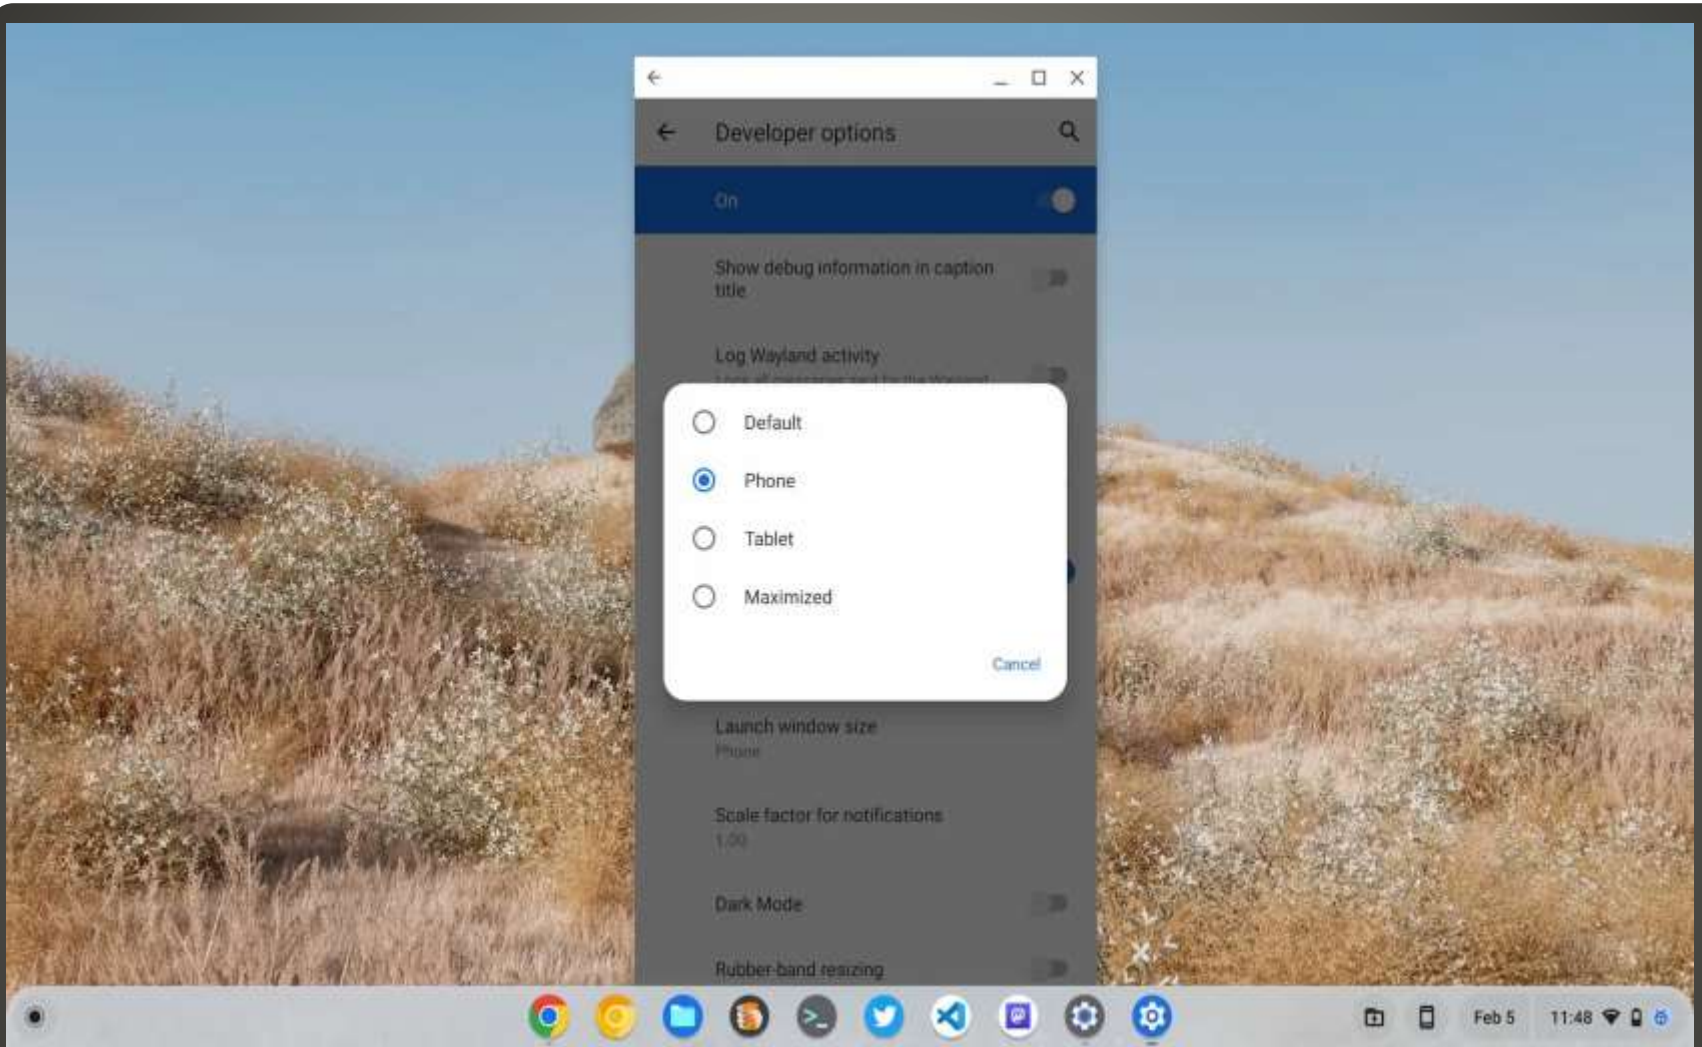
Developer options

On

Show debug information in caption title

Log Wayland activity

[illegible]

Default

Phone

Tablet

Maximized

Cancel

Launch window size

Phone

Scale factor for notifications

1.00

Dark Mode

Rubber-band resizing

Feb 5

11:48